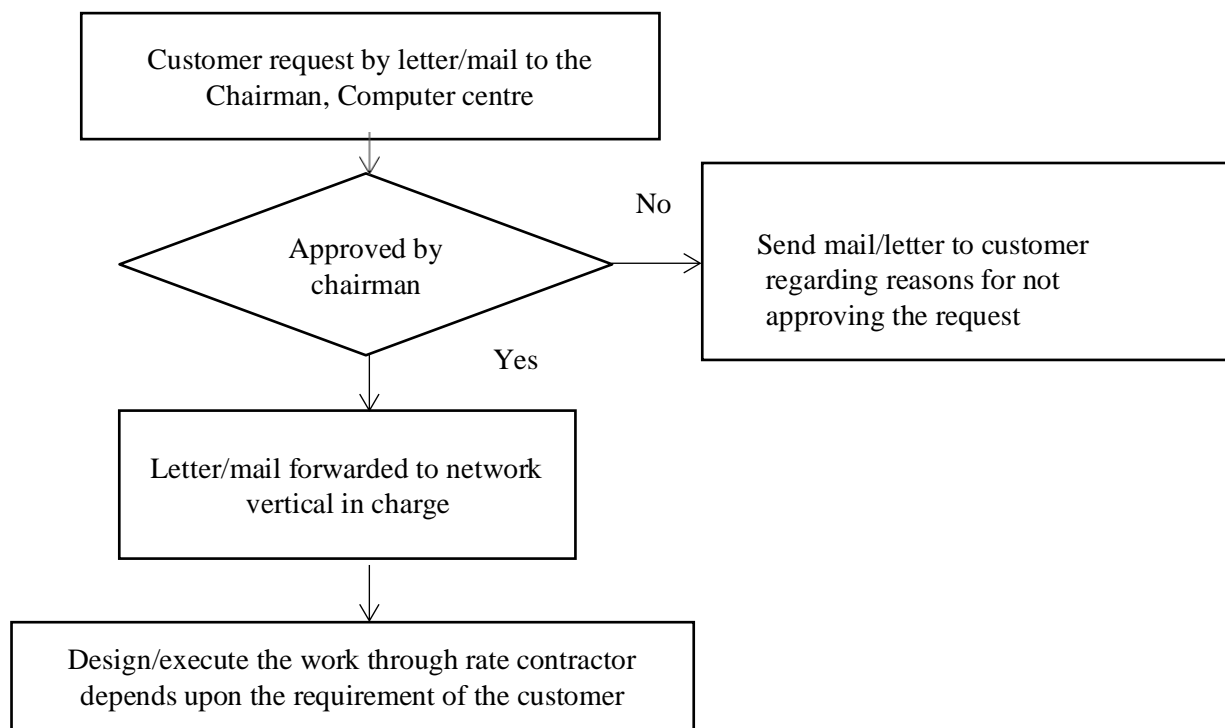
Customer request by letter/mail to the Chairman, Computer centre

Approved by chairman

No

Send mail/letter to customer regarding reasons for not approving the request

Yes

Letter/mail forwarded to network vertical in charge

Design/execute the work through rate contractor depends upon the requirement of the customer